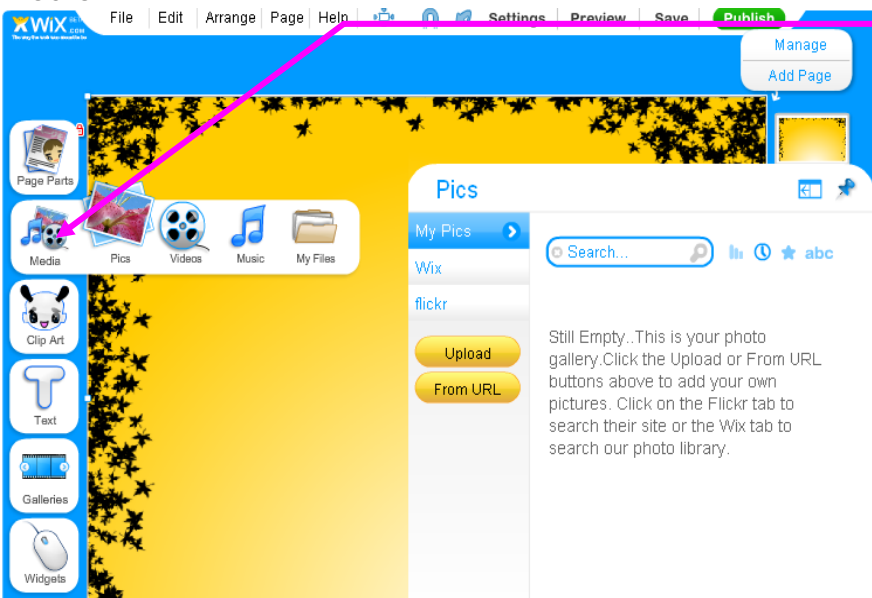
WiX.com

File Edit Arrange Page Help Settings Preview Save Publish

Manage
Add Page

Page Parts
Media
Pics Videos Music My Files
Clip Art
Text
Galleries
Widgets

Pics

My Pics
Wix
flickr

Upload
From URL

Search...

abc

Still Empty..This is your photo gallery.Click the Upload or From URL buttons above to add your own pictures. Click on the Flickr tab to search their site or the Wix tab to search our photo library.